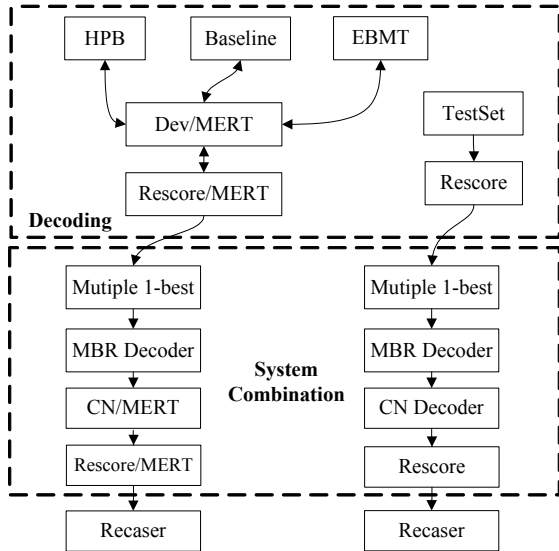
HPB

Baseline

EBMT

Dev/MERT

TestSet

Rescore/MERT

Rescore

Decoding

Mutiple 1-best

Mutiple 1-best

MBR Decoder

System Combination

MBR Decoder

CN/MERT

CN Decoder

Rescore/MERT

Rescore

Recaser

Recaser